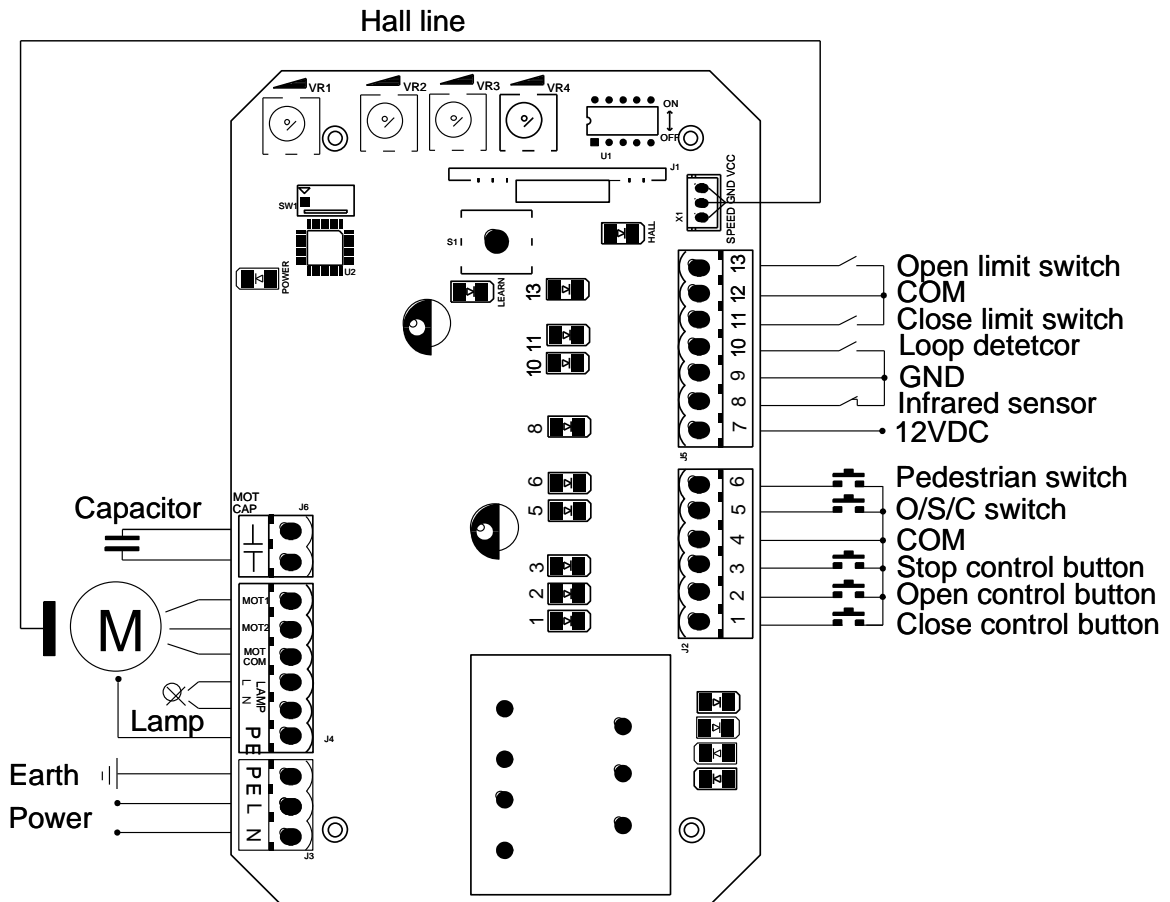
Hall line

VR1 VR2 VR3 VR4

ON
OFF
U1
J1
SW1
U2
POWER
S1
LEARN
HALL
X1
SPEED GND VCC

13
12
11
10
9
8
7
J5

Open limit switch
COM
Close limit switch
Loop detetcor
GND
Infrared sensor
12VDC

13
11
10
8
6
5
3
2
1

6
5
4
3
2
1
J2

Pedestrian switch
O/S/C switch
COM
Stop control button
Open control button
Close control button

Capacitor
MOT CAP
J6

M

MOT1
MOT2
MOT COM
LAMP L N
PE
J4

Lamp

Earth
Power
PE
L
N
J3